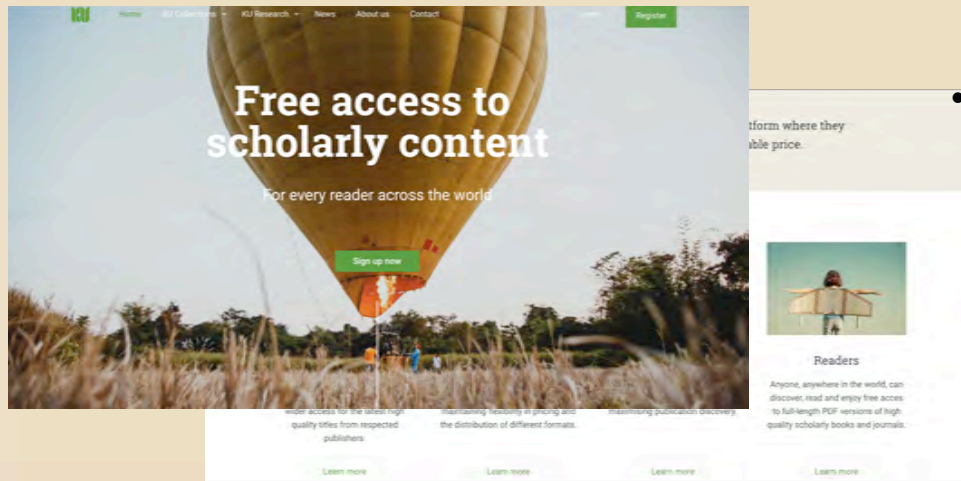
KU Home KU Collections KU Research News About us Contact Login Register

Free access to scholarly content

For every reader across the world

Sign up now

tform where they
able price.

Readers

Anyone, anywhere in the world, can discover, read and enjoy free acces to full-length PDF versions of high quality scholarly books and journals.

wider access for the latest high quality titles from respected publishers

maintaining flexibility in pricing and the distribution of different formats.

maximising publication discovery.

Learn more

Learn more

Learn more

Learn more